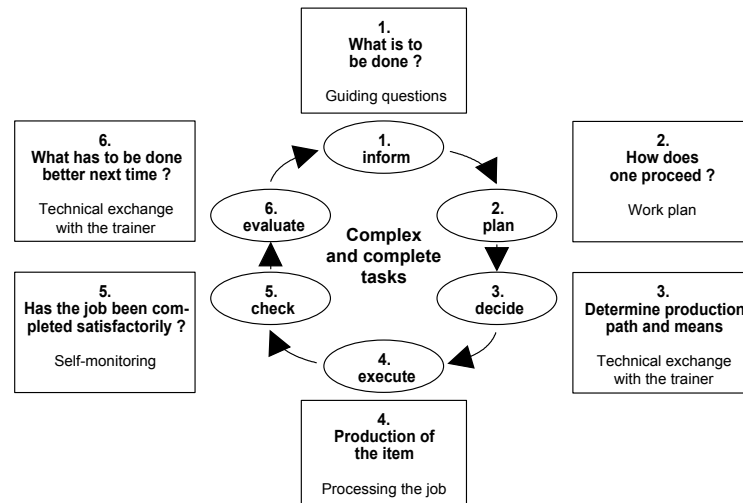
1.
What is to be done ?

Guiding questions

6.
What has to be done better next time ?

Technical exchange with the trainer

1.
inform

2.
How does one proceed ?

Work plan

6.
evaluate

Complex and complete tasks

2.
plan

5.
Has the job been completed satisfactorily ?

Self-monitoring

5.
check

3.
decide

3.
Determine production path and means

Technical exchange with the trainer

4.
execute

4.
Production of the item

Processing the job